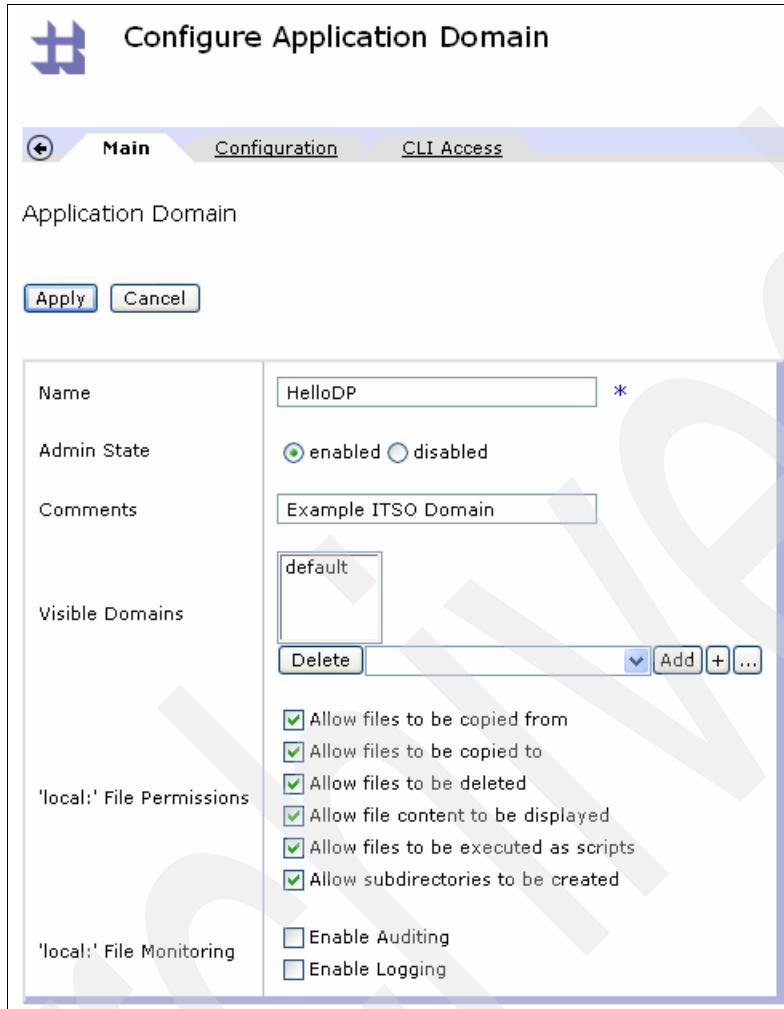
Configure Application Domain

Main Configuration CLI Access

Application Domain

Apply Cancel

| | |
|---|---|
| Name | HelloDP * |
| Admin State | enabled disabled |
| Comments | Example ITSO Domain |
| Visible Domains | default<br>Delete Add + ... |
| 'local:' File Permissions | Allow files to be copied from<br>Allow files to be copied to<br>Allow files to be deleted<br>Allow file content to be displayed<br>Allow files to be executed as scripts<br>Allow subdirectories to be created |
| 'local:' File Monitoring | Enable Auditing<br>Enable Logging |